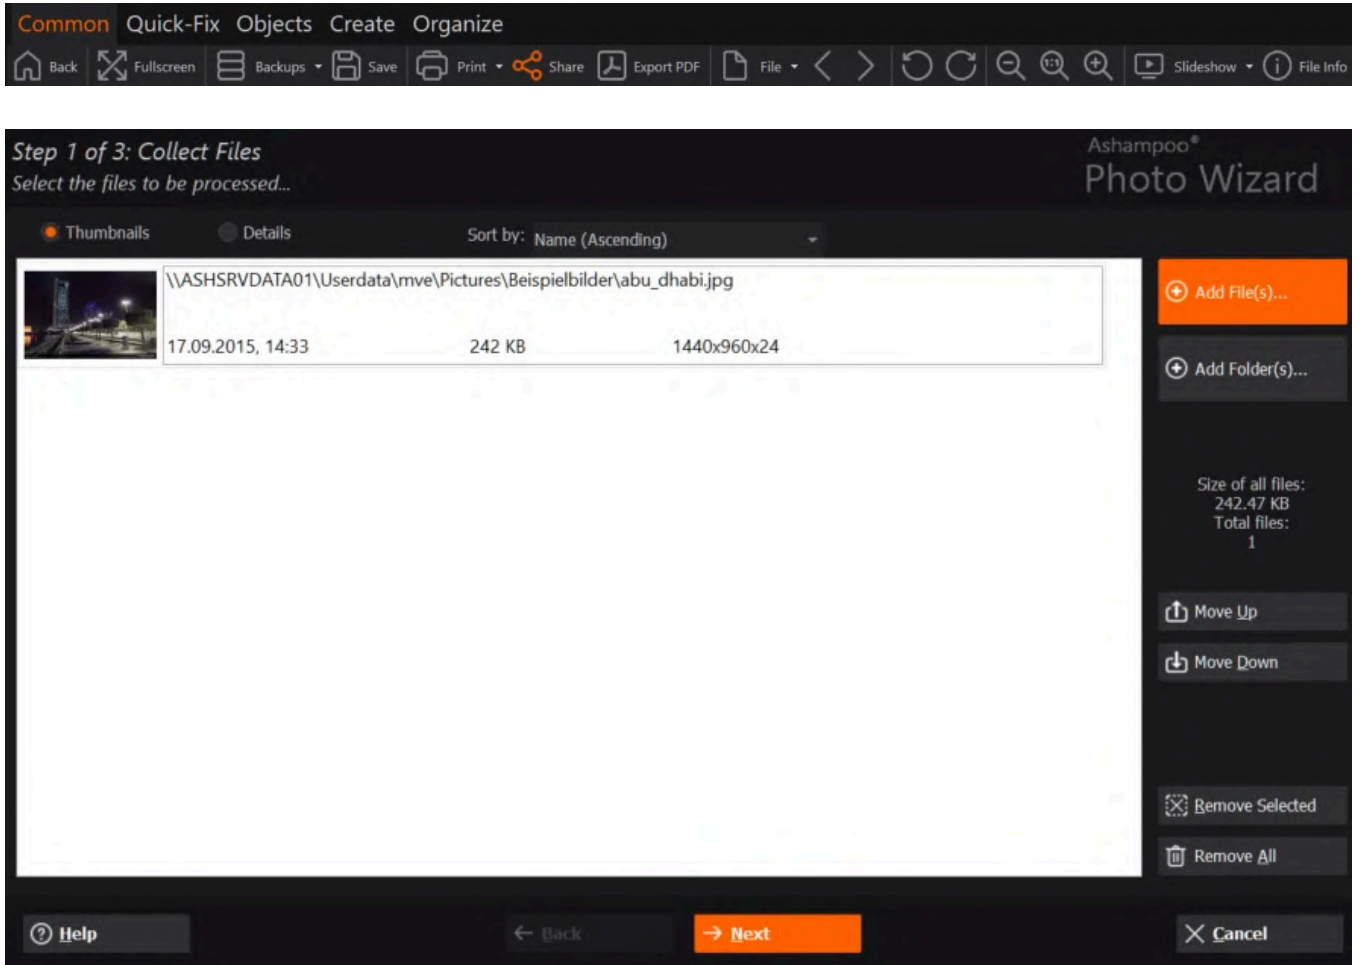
Common Quick-Fix Objects Create Organize

Back Fullscreen Backups Save Print Share Export PDF File Slideshow File Info

Step 1 of 3: Collect Files
Select the files to be processed...

Ashampoo®
Photo Wizard

Thumbnails Details Sort by: Name (Ascending)

\\ASHSRVDATA01\Userdata\mve\Pictures\Beispielbilder\abu_dhabi.jpg
17.09.2015, 14:33 242 KB 1440x960x24

Add File(s)...

Add Folder(s)...

Size of all files:
242.47 KB
Total files:
1

Move Up

Move Down

Remove Selected

Remove All

Help

Back

Next

Cancel